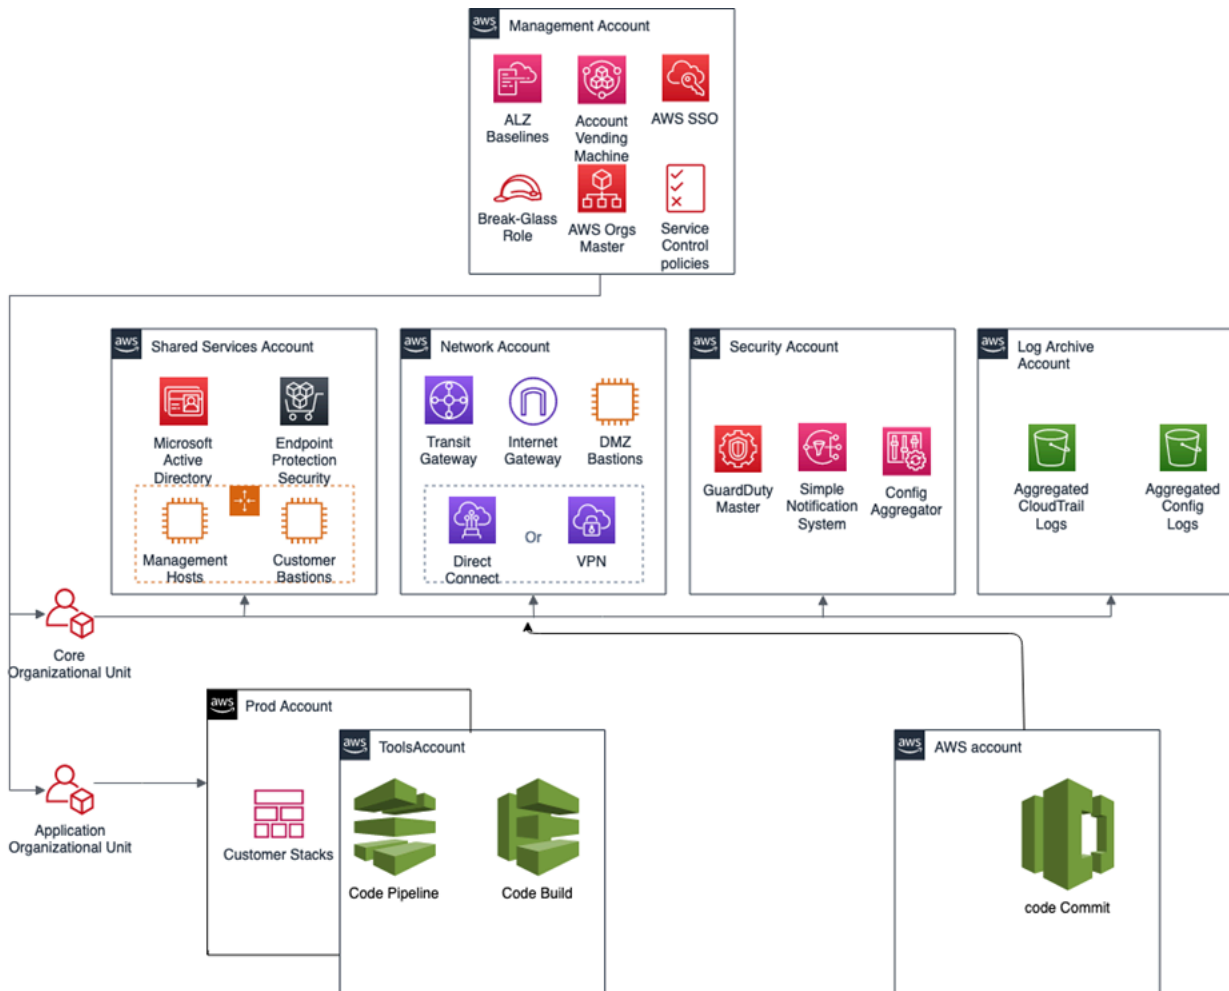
aws Management Account

ALZ Baselines

Account Vending Machine

AWS SSO

Break-Glass Role

AWS Orgs Master

Service Control policies

aws Shared Services Account

Microsoft Active Directory

Endpoint Protection Security

Management Hosts

Customer Bastions

aws Network Account

Transit Gateway

Internet Gateway

DMZ Bastions

Direct Connect

Or

VPN

aws Security Account

GuardDuty Master

Simple Notification System

Config Aggregator

aws Log Archive Account

Aggregated CloudTrail Logs

Aggregated Config Logs

Core Organizational Unit

aws Prod Account

Customer Stacks

aws ToolsAccount

Code Pipeline

Code Build

aws AWS account

code Commit

Application Organizational Unit